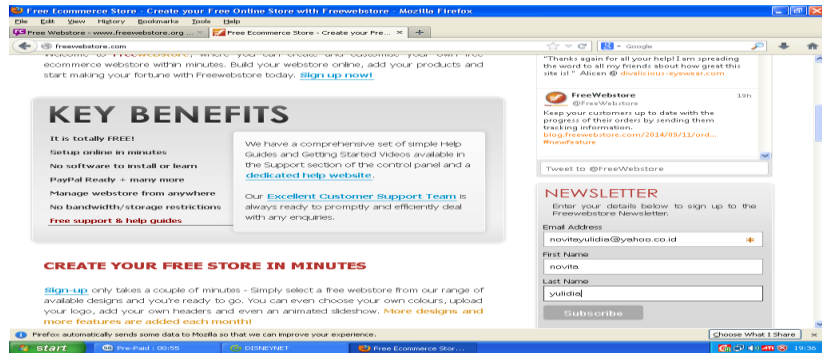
Free Ecommerce Store - Create your Free Online Store with Freewebstore - Mozilla Firefox

File Edit View History Bookmarks Tools Help

Free Webstore - www.freewebstore.org ... × | Free Ecommerce Store - Create your Fre... × | +

freewebstore.com

Google

Welcome to Freewebstore, where you can create and customise your own free ecommerce webstore within minutes. Build your webstore online, add your products and start making your fortune with Freewebstore today. Sign up now!

KEY BENEFITS

It is totally FREE!
Setup online in minutes
No software to install or learn
PayPal Ready + many more
Manage webstore from anywhere
No bandwidth/storage restrictions
Free support & help guides

We have a comprehensive set of simple Help Guides and Getting Started Videos available in the Support section of the control panel and a dedicated help website.

Our Excellent Customer Support Team is always ready to promptly and efficiently deal with any enquiries.

CREATE YOUR FREE STORE IN MINUTES

Sign-up only takes a couple of minutes - Simply select a free webstore from our range of available designs and you're ready to go. You can even choose your own colours, upload your logo, add your own headers and even an animated slideshow. More designs and more features are added each month!

"Thanks again for all your help! I am spreading the word to all my friends about how great this site is! " Alicen @ divalicious-eyewear.com

FreeWebstore
@FreeWebstore
19h

Keep your customers up to date with the progress of their orders by sending them tracking information.
blog.freewebstore.com/2014/09/11/ord...
#newfeature

Tweet to @FreeWebstore

NEWSLETTER

Enter your details below to sign up to the Freewebstore Newsletter.

Email Address
noviteyulidia@yahoo.co.id

First Name
novita

Last Name
yulidia

Subscribe

Firefox automatically sends some data to Mozilla so that we can improve your experience.

Choose What I Share

start | Pre-Paid : 00:55 | DISNEYNET | Free Ecommerce Stor... | 19:36